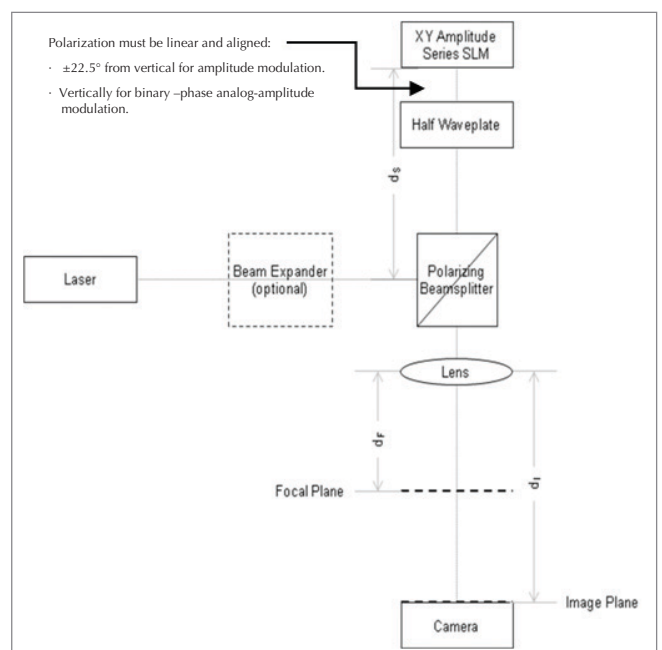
Polarization must be linear and aligned:

· ±22.5° from vertical for amplitude modulation.

· Vertically for binary –phase analog-amplitude modulation.

XY Amplitude Series SLM

Half Waveplate

$d_S$

Laser

Beam Expander (optional)

Polarizing Beamsplitter

Lens

$d_F$

$d_I$

Focal Plane

Image Plane

Camera